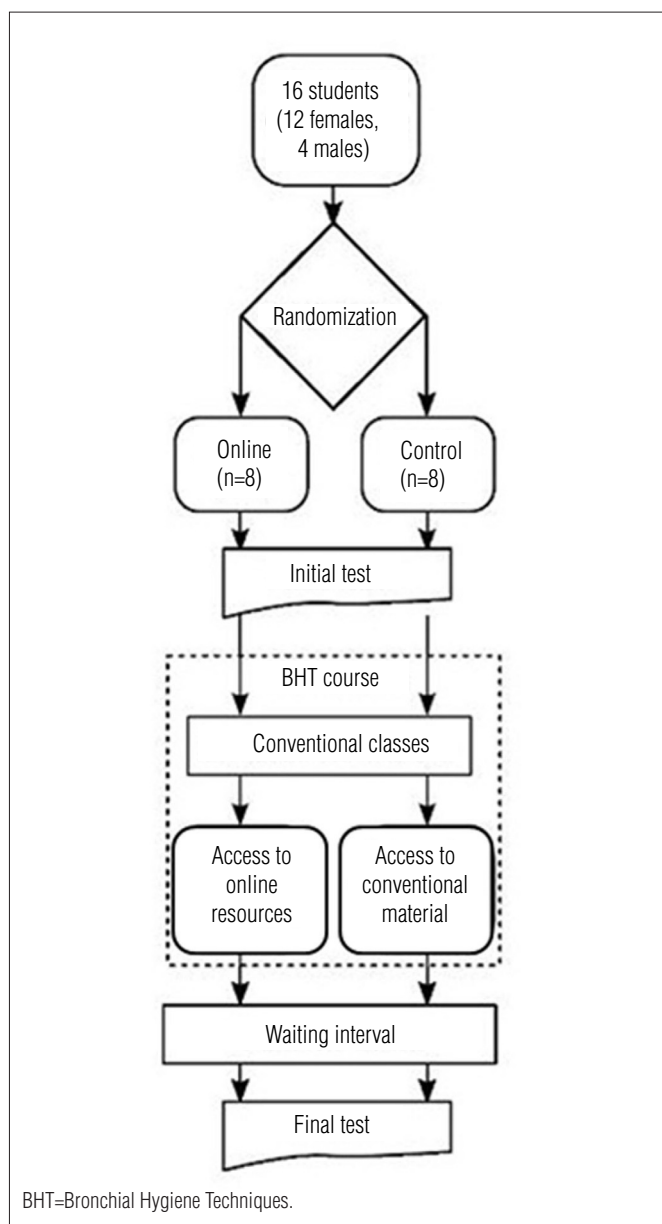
16 students (12 females, 4 males)

Randomization

Online (n=8)

Control (n=8)

Initial test

BHT course

Conventional classes

Access to online resources

Access to conventional material

Waiting interval

Final test

BHT=Bronchial Hygiene Techniques.